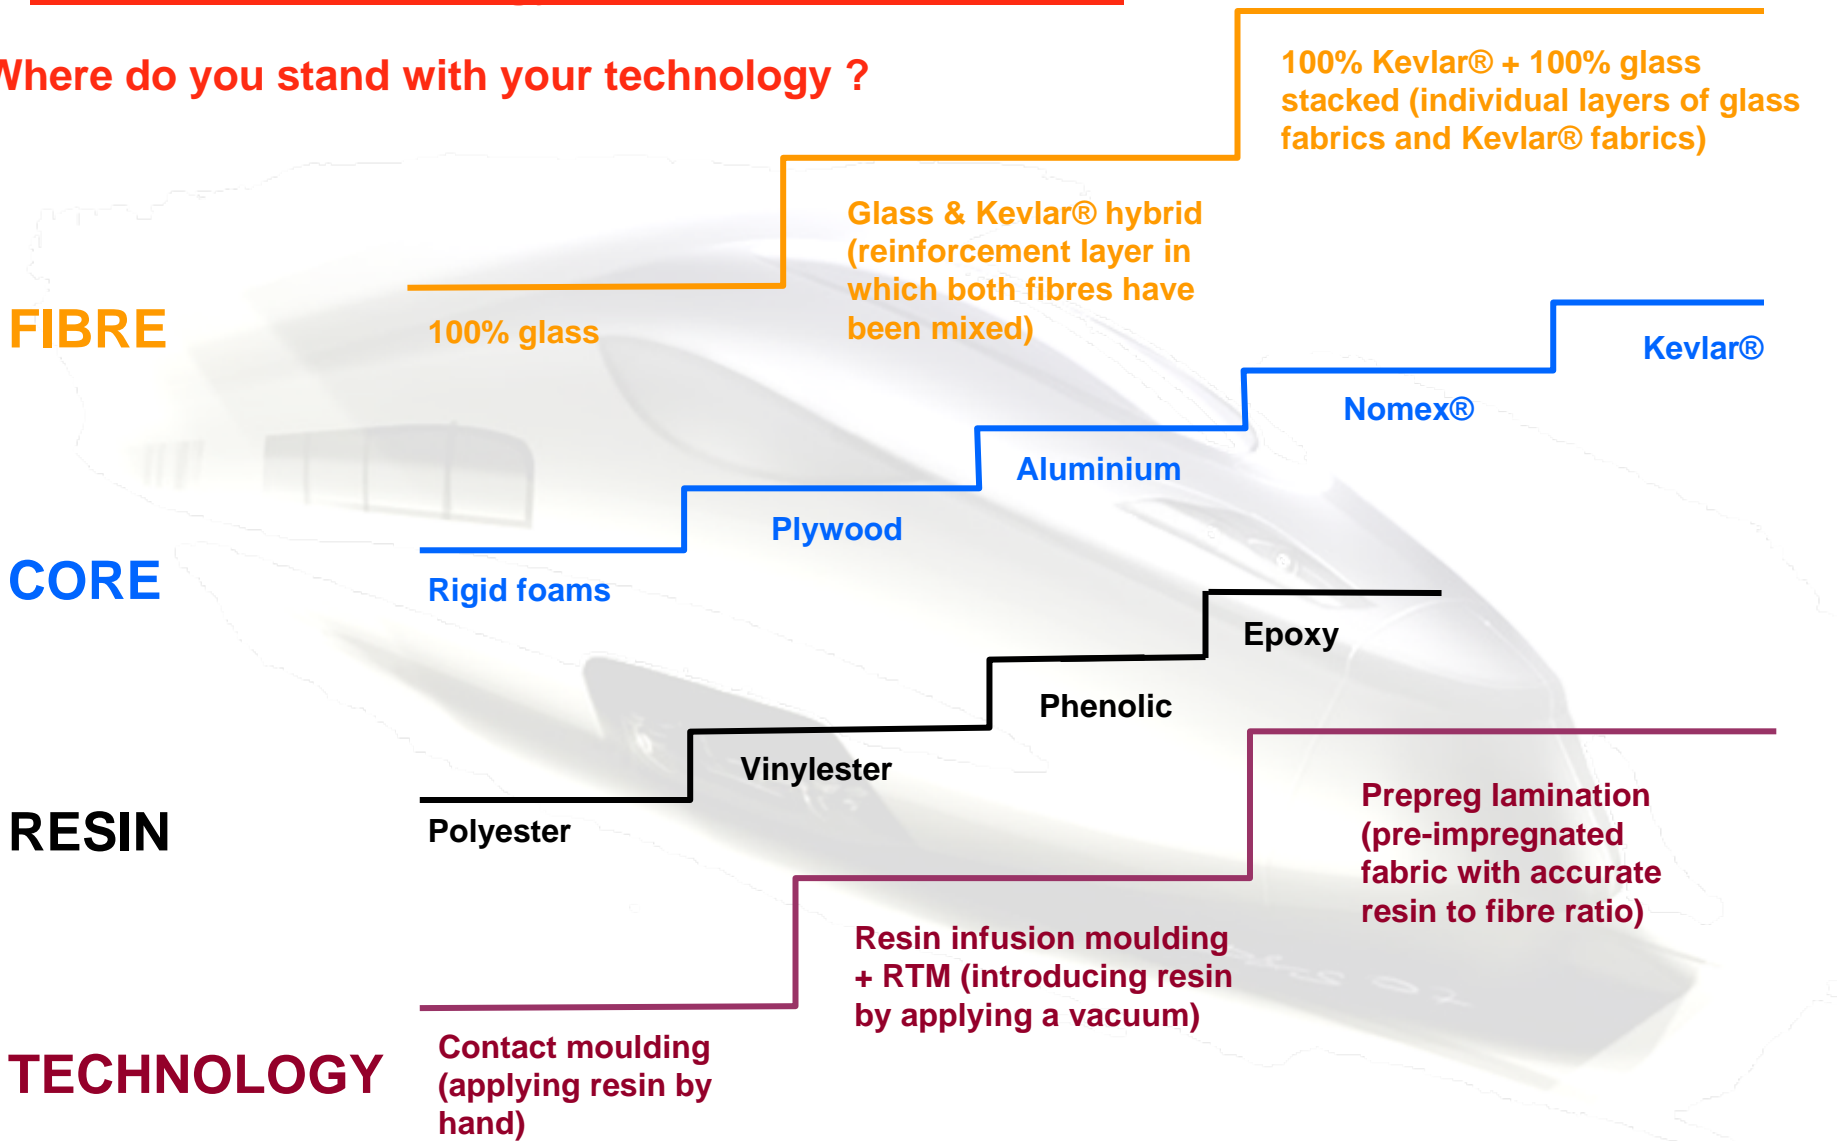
Vhere do you stand with your technology ?

FIBRE

100% glass

Glass & Kevlar® hybrid (reinforcement layer in which both fibres have been mixed)

100% Kevlar® + 100% glass stacked (individual layers of glass fabrics and Kevlar® fabrics)

CORE

Rigid foams

Plywood

Aluminium

Nomex®

Kevlar®

RESIN

Polyester

Vinylester

Phenolic

Epoxy

TECHNOLOGY

Contact moulding (applying resin by hand)

Resin infusion moulding + RTM (introducing resin by applying a vacuum)

Prepreg lamination (pre-impregnated fabric with accurate resin to fibre ratio)